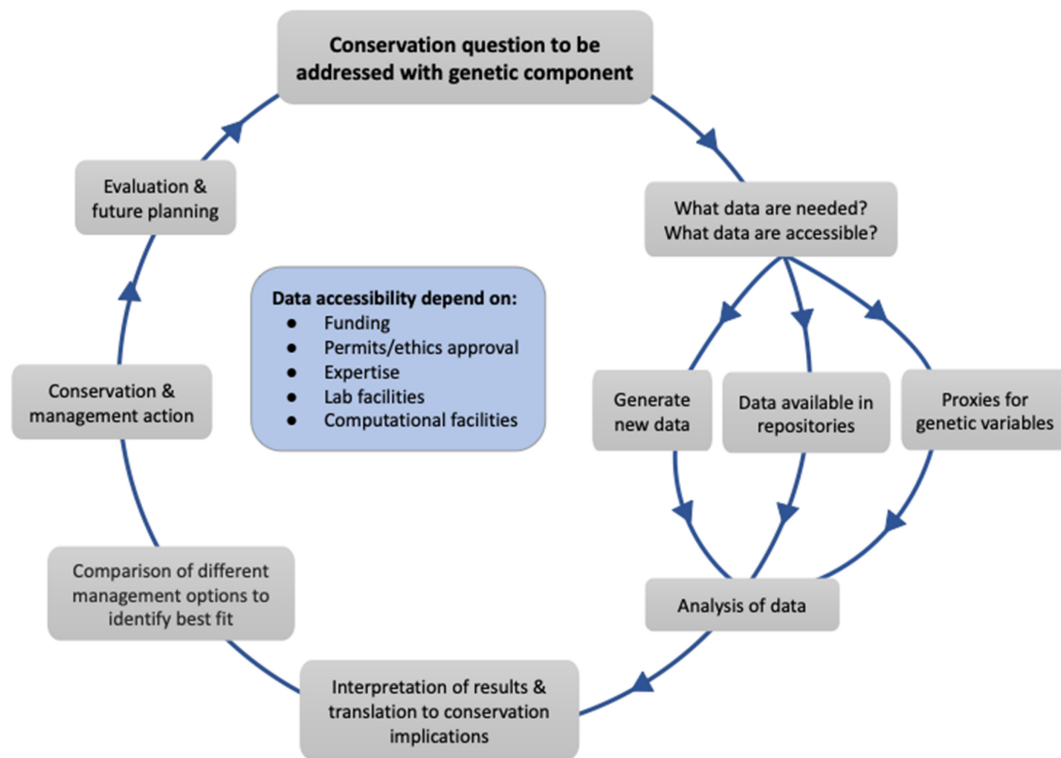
Conservation question to be addressed with genetic component

What data are needed?
What data are accessible?

Generate new data

Data available in repositories

Proxies for genetic variables

Analysis of data

Interpretation of results & translation to conservation implications

Comparison of different management options to identify best fit

Conservation & management action

Evaluation & future planning

Data accessibility depend on:
- Funding
- Permits/ethics approval
- Expertise
- Lab facilities
- Computational facilities